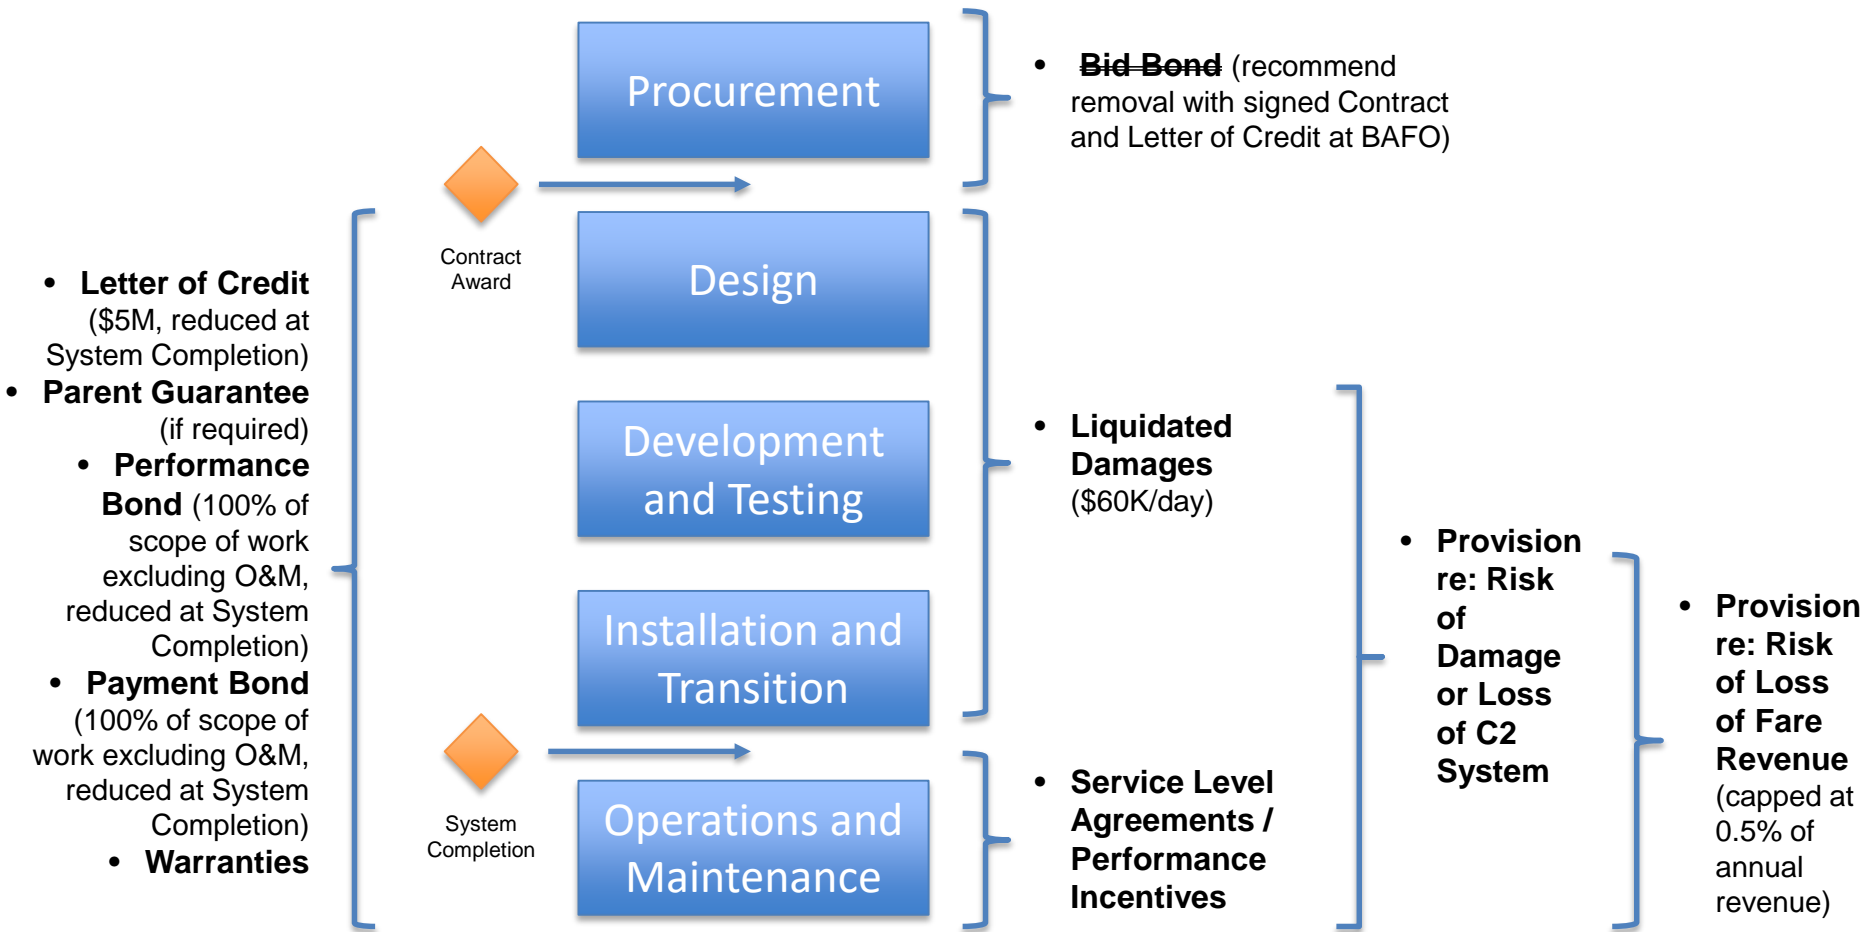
Procurement

Contract Award

Design

Development and Testing

Installation and Transition

System Completion

Operations and Maintenance

- Bid Bond (recommend removal with signed Contract and Letter of Credit at BAFO)

- Letter of Credit ($5M, reduced at System Completion)
- Parent Guarantee (if required)
- Performance Bond (100% of scope of work excluding O&M, reduced at System Completion)
- Payment Bond (100% of scope of work excluding O&M, reduced at System Completion)
- Warranties

- Liquidated Damages ($60K/day)

- Service Level Agreements / Performance Incentives

- Provision re: Risk of Damage or Loss of C2 System

- Provision re: Risk of Loss of Fare Revenue (capped at 0.5% of annual revenue)